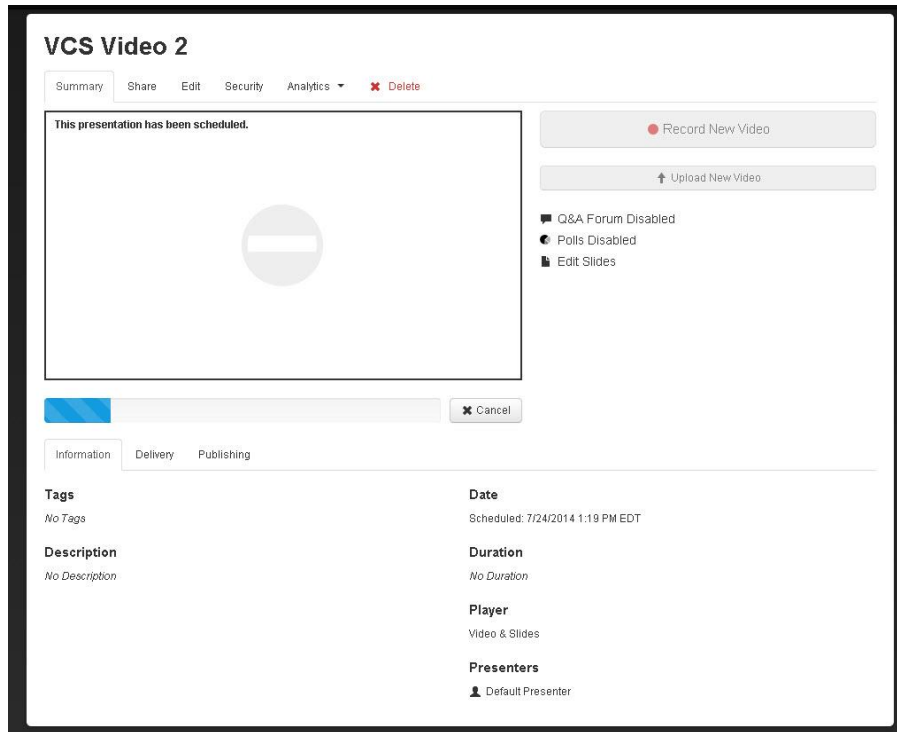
VCS Video 2

Summary Share Edit Security Analytics ▾ ✖ Delete

This presentation has been scheduled.

● Record New Video

↑ Upload New Video

Q&A Forum Disabled
Polls Disabled
Edit Slides

✖ Cancel

Information Delivery Publishing

Tags
No Tags

Description
No Description

Date
Scheduled: 7/24/2014 1:19 PM EDT

Duration
No Duration

Player
Video & Slides

Presenters
Default Presenter